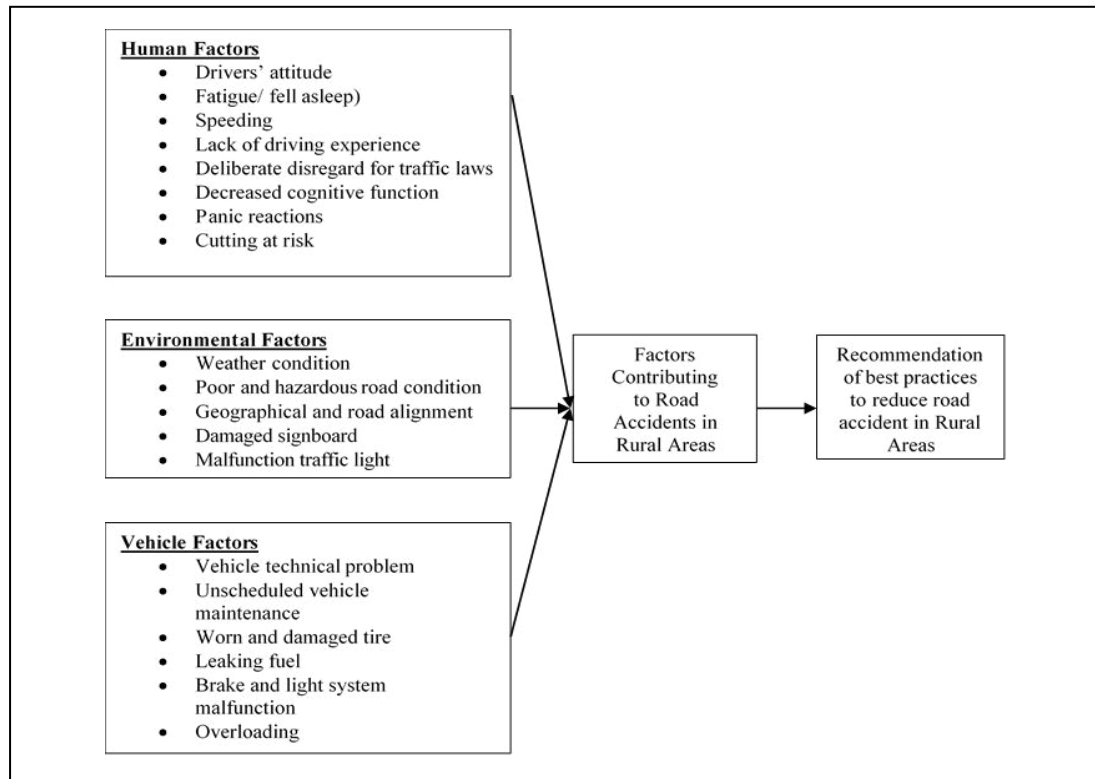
Human Factors
- Drivers' attitude
- Fatigue/ fell asleep)
- Speeding
- Lack of driving experience
- Deliberate disregard for traffic laws
- Decreased cognitive function
- Panic reactions
- Cutting at risk

Environmental Factors
- Weather condition
- Poor and hazardous road condition
- Geographical and road alignment
- Damaged signboard
- Malfunction traffic light

Vehicle Factors
- Vehicle technical problem
- Unscheduled vehicle maintenance
- Worn and damaged tire
- Leaking fuel
- Brake and light system malfunction
- Overloading

Factors Contributing to Road Accidents in Rural Areas

Recommendation of best practices to reduce road accident in Rural Areas